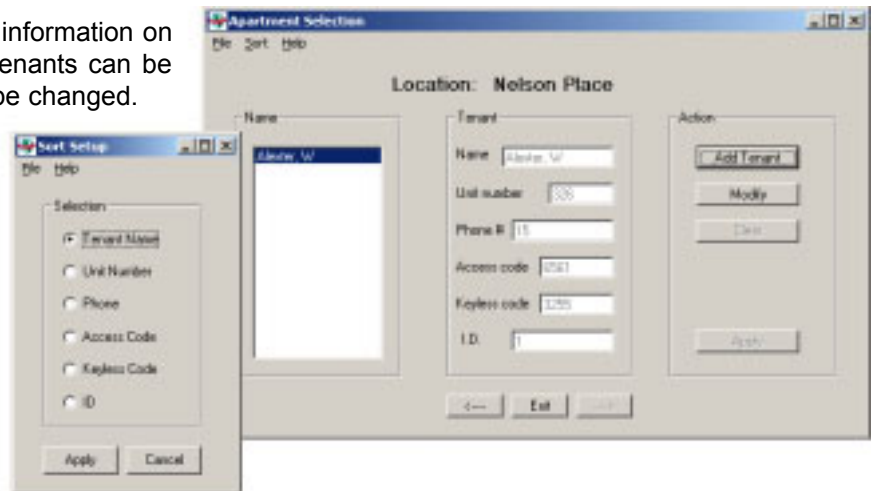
information on
enants can be
be changed.

Apartment Selection

File Sort Help

Location: Nelson Place

Name

Alexter, W

Tenant

Name Alexter, W

Unit number 326

Phone # 15

Access code 6561

Keyless code 3255

I.D. 1

Action

Add Tenant

Modify

Clear

Apply

<--- Exit --->

Sort Setup

File Help

Selection

Tenant Name

Unit Number

Phone

Access Code

Keyless Code

ID

Apply Cancel